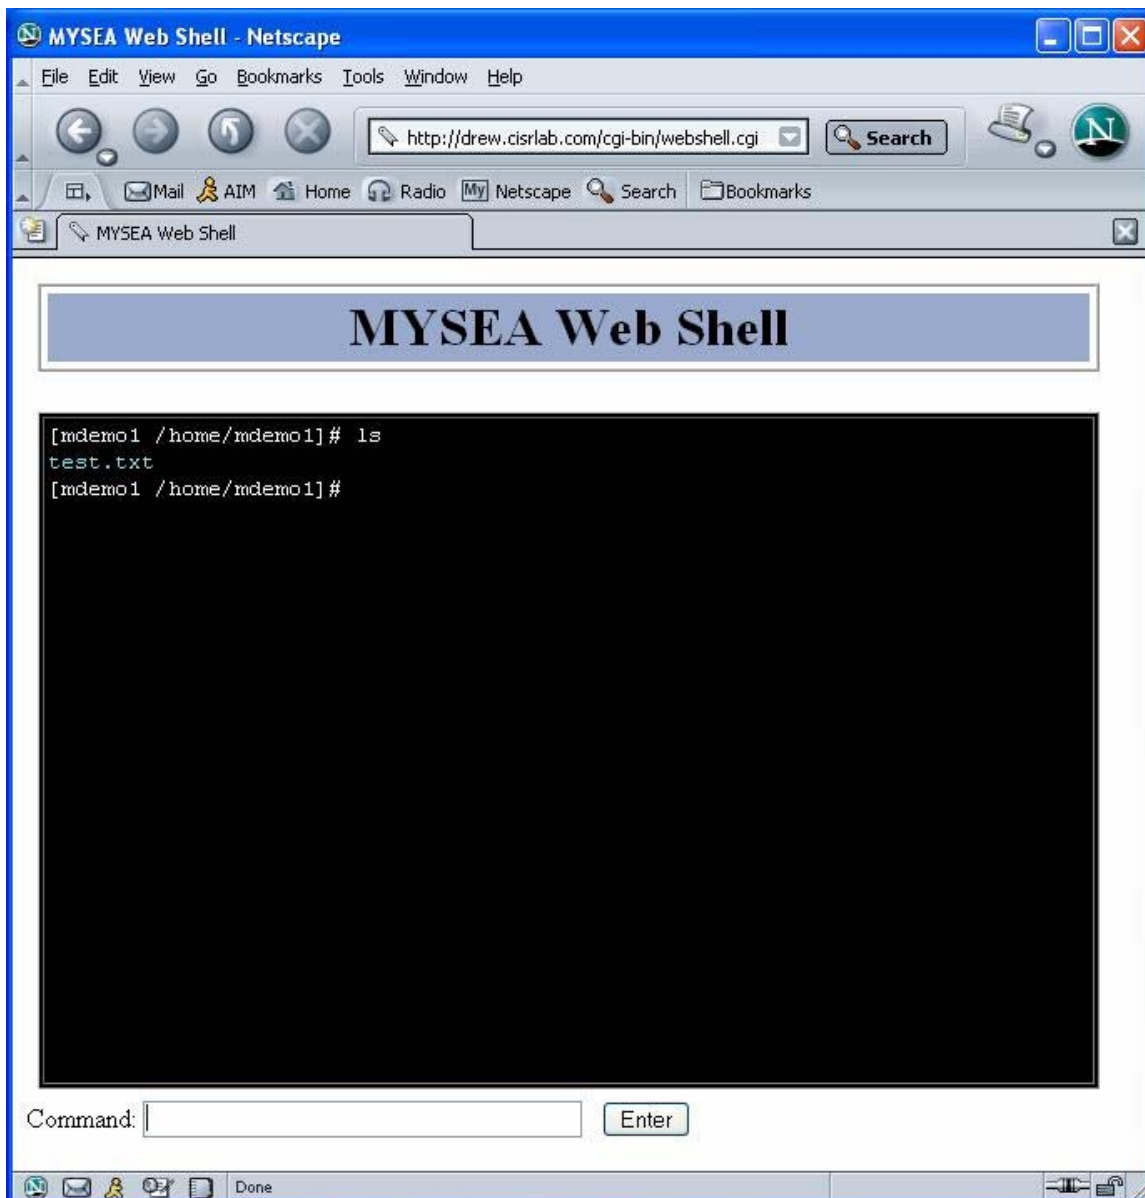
MYSEA Web Shell - Netscape

File Edit View Go Bookmarks Tools Window Help

http://drew.cisrlab.com/cgi-bin/webshell.cgi

Search

Mail AIM Home Radio Netscape Search Bookmarks

MYSEA Web Shell

MYSEA Web Shell

[mdemo1 /home/mdemo1]# ls
test.txt
[mdemo1 /home/mdemo1]#

Command:

Enter

Done